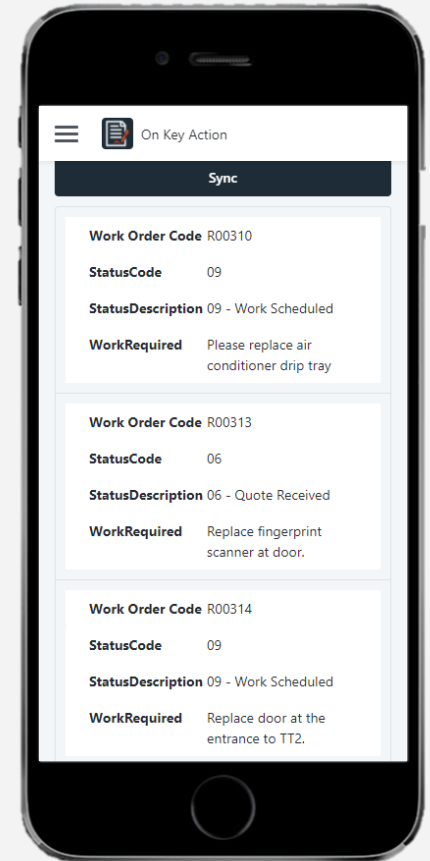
On Key Action

Sync

| Work Order Code | R00310 |
|---|---|
| StatusCode | 09 |
| StatusDescription | 09 - Work Scheduled |
| WorkRequired | Please replace air conditioner drip tray |

| Work Order Code | R00313 |
|---|---|
| StatusCode | 06 |
| StatusDescription | 06 - Quote Received |
| WorkRequired | Replace fingerprint scanner at door. |

| Work Order Code | R00314 |
|---|---|
| StatusCode | 09 |
| StatusDescription | 09 - Work Scheduled |
| WorkRequired | Replace door at the entrance to TT2. |